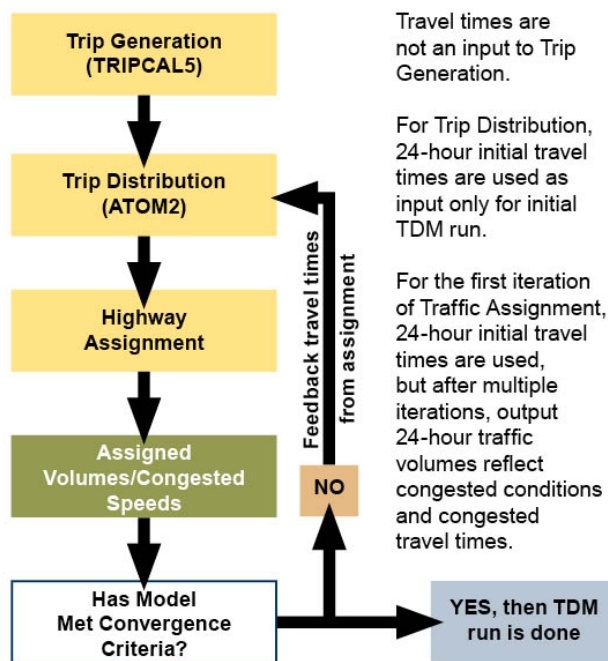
Trip Generation (TRIPCAL5)

Trip Distribution (ATOM2)

Highway Assignment

Assigned Volumes/Congested Speeds

Has Model Met Convergence Criteria?

NO

Feedback travel times from assignment

YES, then TDM run is done

Travel times are not an input to Trip Generation.

For Trip Distribution, 24-hour initial travel times are used as input only for initial TDM run.

For the first iteration of Traffic Assignment, 24-hour initial travel times are used, but after multiple iterations, output 24-hour traffic volumes reflect congested conditions and congested travel times.